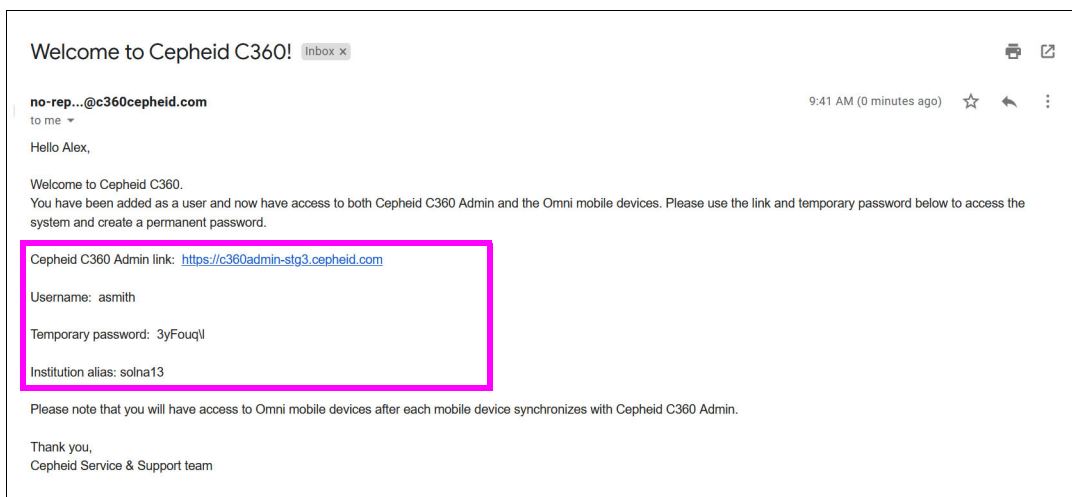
Welcome to Cepheid C360! Inbox ×

no-rep...@c360cepheid.com
to me

9:41 AM (0 minutes ago)

Hello Alex,

Welcome to Cepheid C360.
You have been added as a user and now have access to both Cepheid C360 Admin and the Omni mobile devices. Please use the link and temporary password below to access the system and create a permanent password.

Cepheid C360 Admin link: https://c360admin-stg3.cepheid.com

Username: asmith

Temporary password: 3yFouq\l

Institution alias: solna13

Please note that you will have access to Omni mobile devices after each mobile device synchronizes with Cepheid C360 Admin.

Thank you,
Cepheid Service & Support team